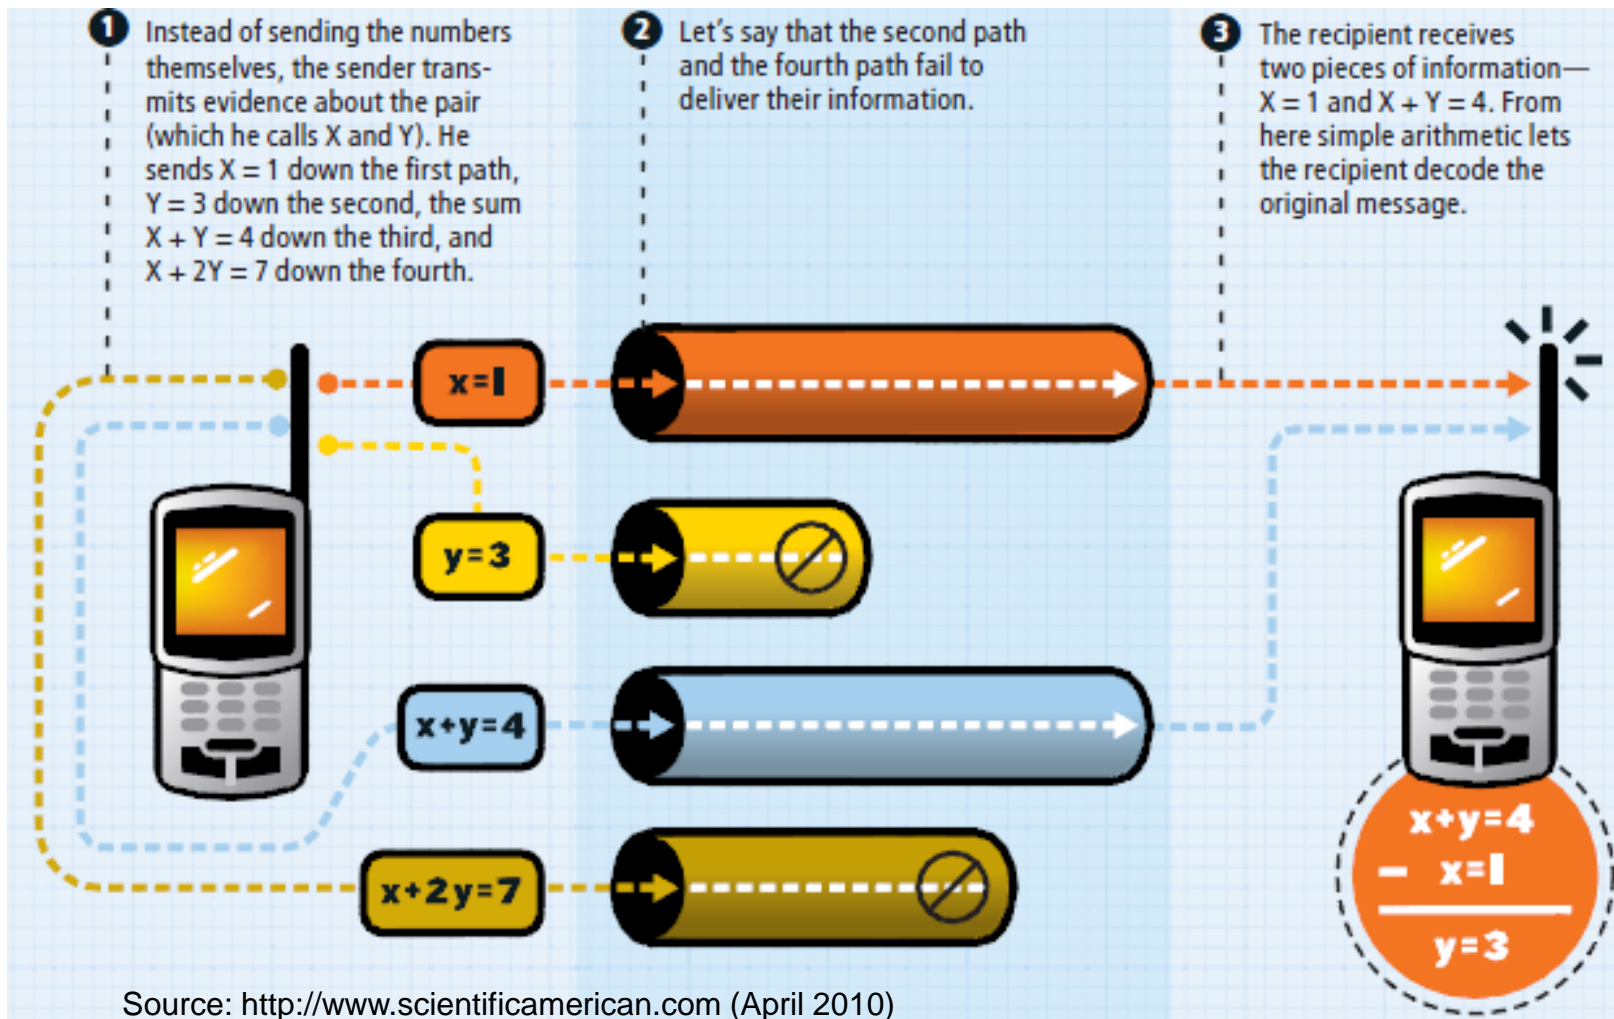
1 Instead of sending the numbers themselves, the sender transmits evidence about the pair (which he calls X and Y). He sends X = 1 down the first path, Y = 3 down the second, the sum X + Y = 4 down the third, and X + 2Y = 7 down the fourth.

2 Let's say that the second path and the fourth path fail to deliver their information.

3 The recipient receives two pieces of information— X = 1 and X + Y = 4. From here simple arithmetic lets the recipient decode the original message.

x=1

y=3

x+y=4

x+2y=7

x+y=4
− x=1
y=3

Source: http://www.scientificamerican.com (April 2010)